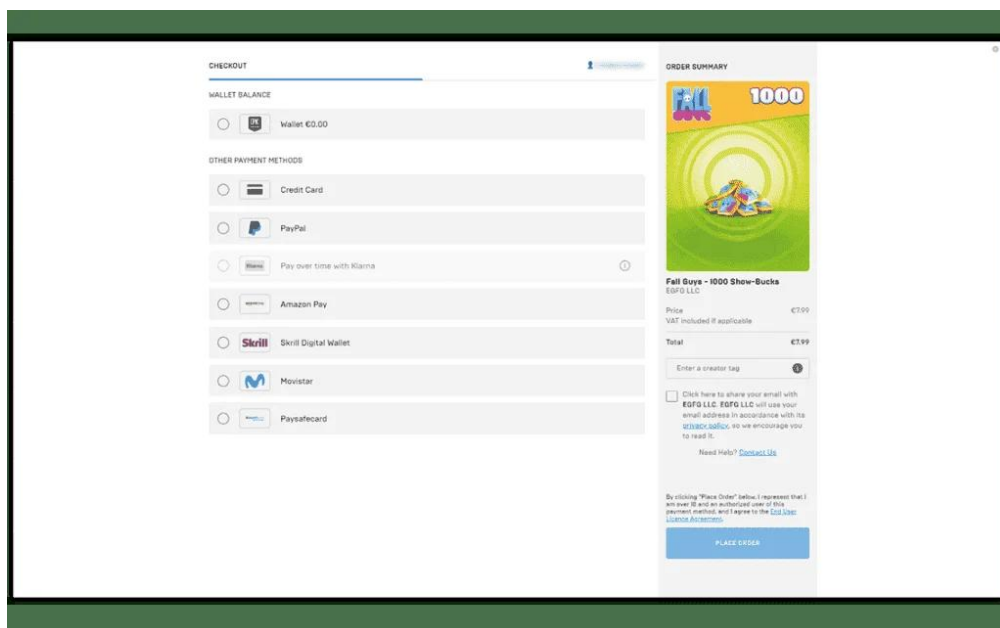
CHECKOUT

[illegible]

WALLET BALANCE

Wallet €0.00

OTHER PAYMENT METHODS

Credit Card

PayPal

Klarna Pay over time with Klarna

amazon pay Amazon Pay

Skrill Skrill Digital Wallet

Movistar

Paysafecard

ORDER SUMMARY

FALL GUYS 1000

Fall Guys - 1000 Show-Bucks
EGFG LLC

Price €7.99
VAT included if applicable

Total €7.99

Enter a creator tag

Click here to share your email with EGFG LLC. EGFG LLC will use your email address in accordance with its privacy policy, so we encourage you to read it.

Need Help? Contact Us

By clicking "Place Order" below, I represent that I am over 18 and an authorized user of this payment method, and I agree to the End User Licence Agreement.

PLACE ORDER